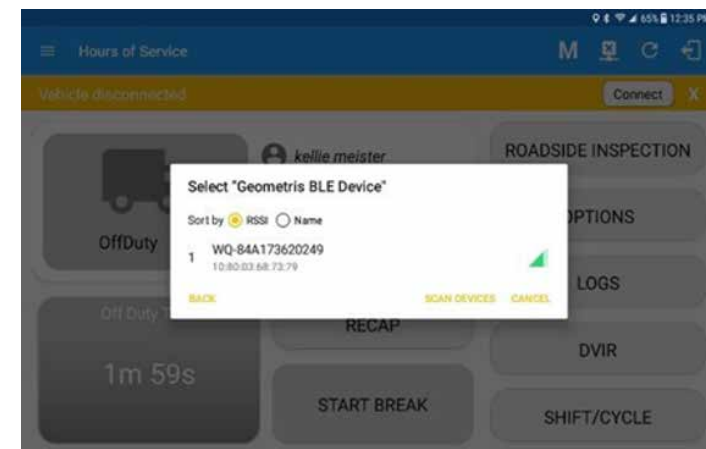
65% 12:35 PM

Hours of Service

M

Vehicle disconnected

Connect

X

kellie meister

ROADSIDE INSPECTION

Select "Geometris BLE Device"

Sort by RSSI Name

1 WQ-84A173620249
10:80:03:68:73:79

BACK

SCAN DEVICES

CANCEL

OffDuty

PTIONS

LOGS

Off Duty T

RECAP

DVIR

1m 59s

START BREAK

SHIFT/CYCLE